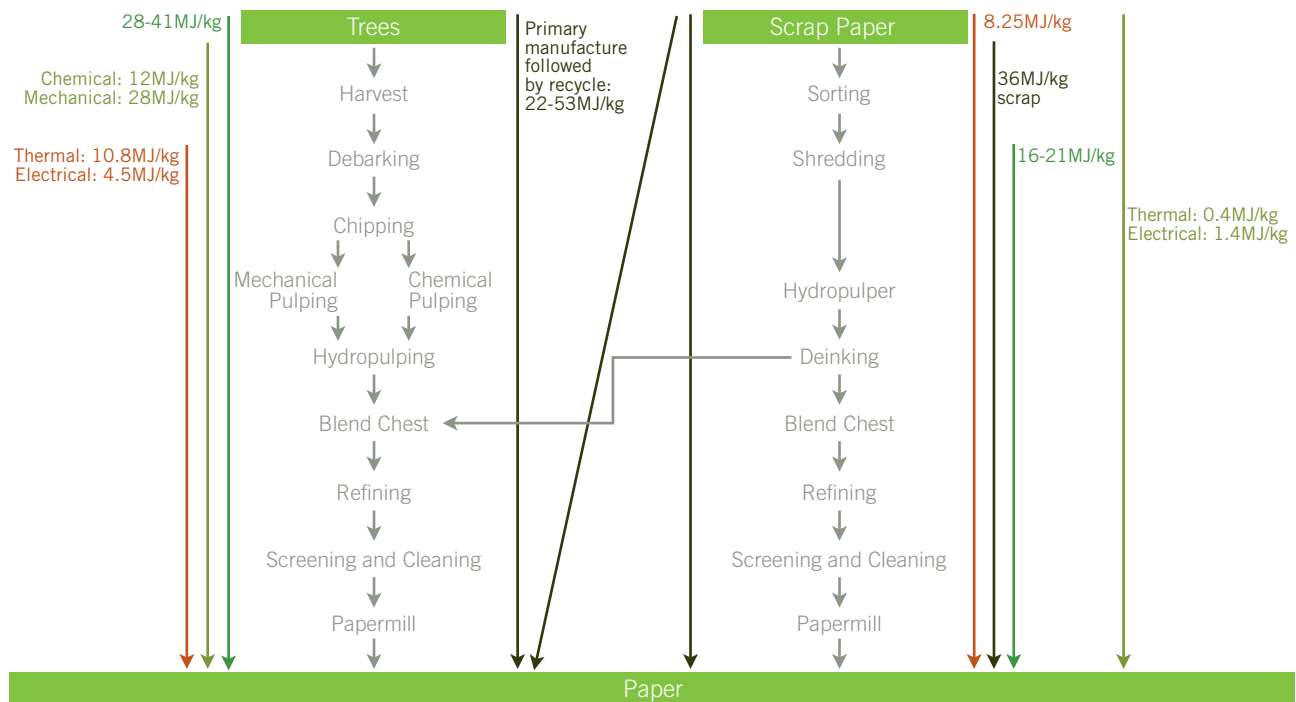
28-41MJ/kg

Chemical: 12MJ/kg
Mechanical: 28MJ/kg

Thermal: 10.8MJ/kg
Electrical: 4.5MJ/kg

Trees

Harvest

Debarking

Chipping

Mechanical Pulping

Chemical Pulping

Hydropulping

Blend Chest

Refining

Screening and Cleaning

Papermill

Primary manufacture followed by recycle: 22-53MJ/kg

Scrap Paper

Sorting

Shredding

Hydropulper

Deinking

Blend Chest

Refining

Screening and Cleaning

Papermill

8.25MJ/kg

36MJ/kg scrap

16-21MJ/kg

Thermal: 0.4MJ/kg
Electrical: 1.4MJ/kg

Paper